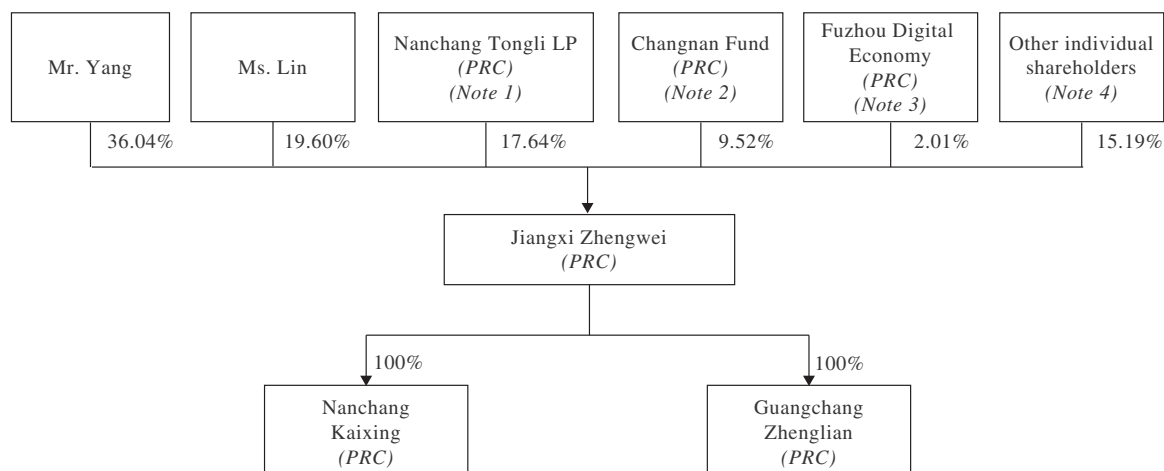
Mr. Yang

Ms. Lin

Nanchang Tongli LP
*(PRC)*
*(Note 1)*

Changnan Fund
*(PRC)*
*(Note 2)*

Fuzhou Digital Economy
*(PRC)*
*(Note 3)*

Other individual shareholders
*(Note 4)*

36.04%

19.60%

17.64%

9.52%

2.01%

15.19%

Jiangxi Zhengwei
*(PRC)*

100%

100%

Nanchang Kaixing
*(PRC)*

Guangchang Zhenglian
*(PRC)*